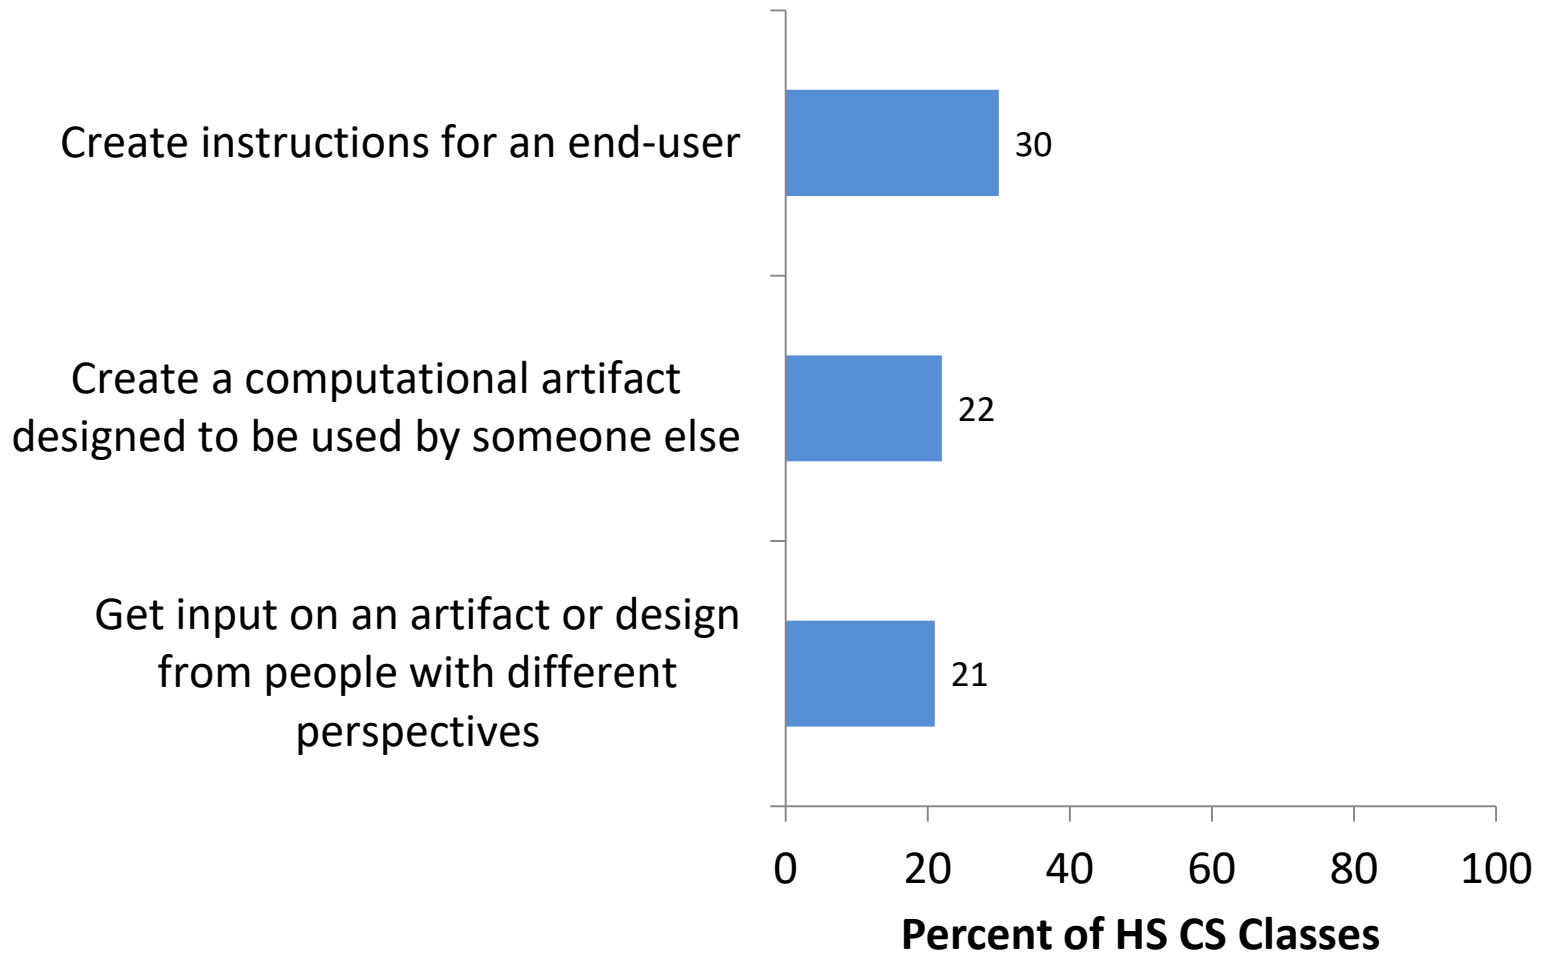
Create instructions for an end-user 30

Create a computational artifact designed to be used by someone else 22

Get input on an artifact or design from people with different perspectives 21

0 20 40 60 80 100

Percent of HS CS Classes